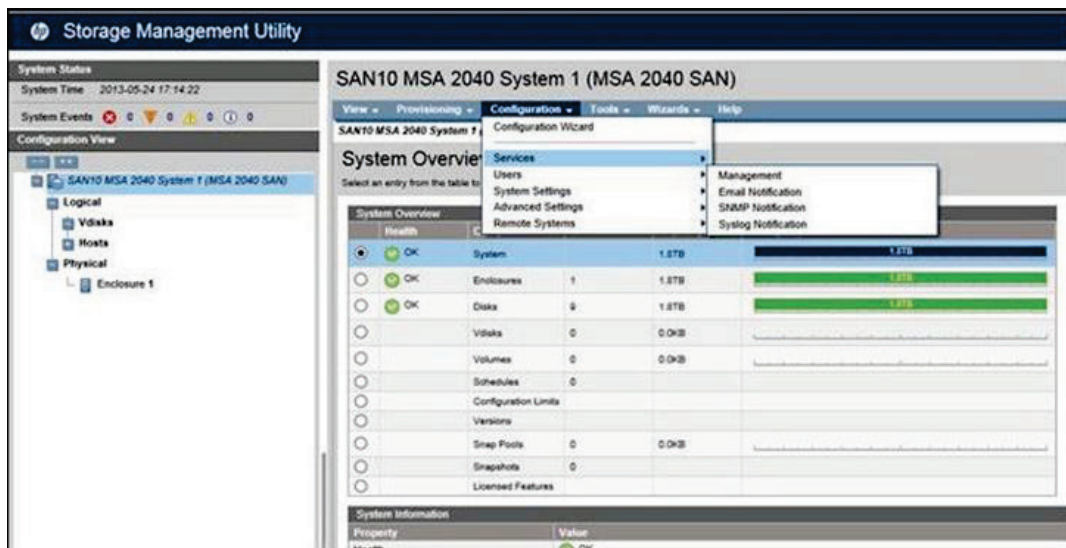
Storage Management Utility

System Status
System Time 2013-05-24 17:14:22
System Events 0 0 0 0
Configuration View
SAN10 MSA 2040 System 1 (MSA 2040 SAN)
Logical
Vdisks
Hosts
Physical
Enclosure 1

SAN10 MSA 2040 System 1 (MSA 2040 SAN)

View Provisioning Configuration Tools Wizards Help

SAN10 MSA 2040 System 1

Configuration Wizard
Services
Users
System Settings
Advanced Settings
Remote Systems

Management
Email Notification
SNMP Notification
Syslog Notification

System Overview
Select an entry from the table to

System Overview

| | Health | | | | |
|---|---|---|---|---|---|
| ◉ | OK | System | | 1.8TB | 1.8TB |
| ○ | OK | Enclosures | 1 | 1.8TB | 1.8TB |
| ○ | OK | Disks | 9 | 1.8TB | 1.8TB |
| ○ | | Vdisks | 0 | 0.0KB | |
| ○ | | Volumes | 0 | 0.0KB | |
| ○ | | Schedules | 0 | | |
| ○ | | Configuration Limits | | | |
| ○ | | Versions | | | |
| ○ | | Snap Pools | 0 | 0.0KB | |
| ○ | | Snapshots | 0 | | |
| ○ | | Licensed Features | | | |

System Information
Property Value
OK